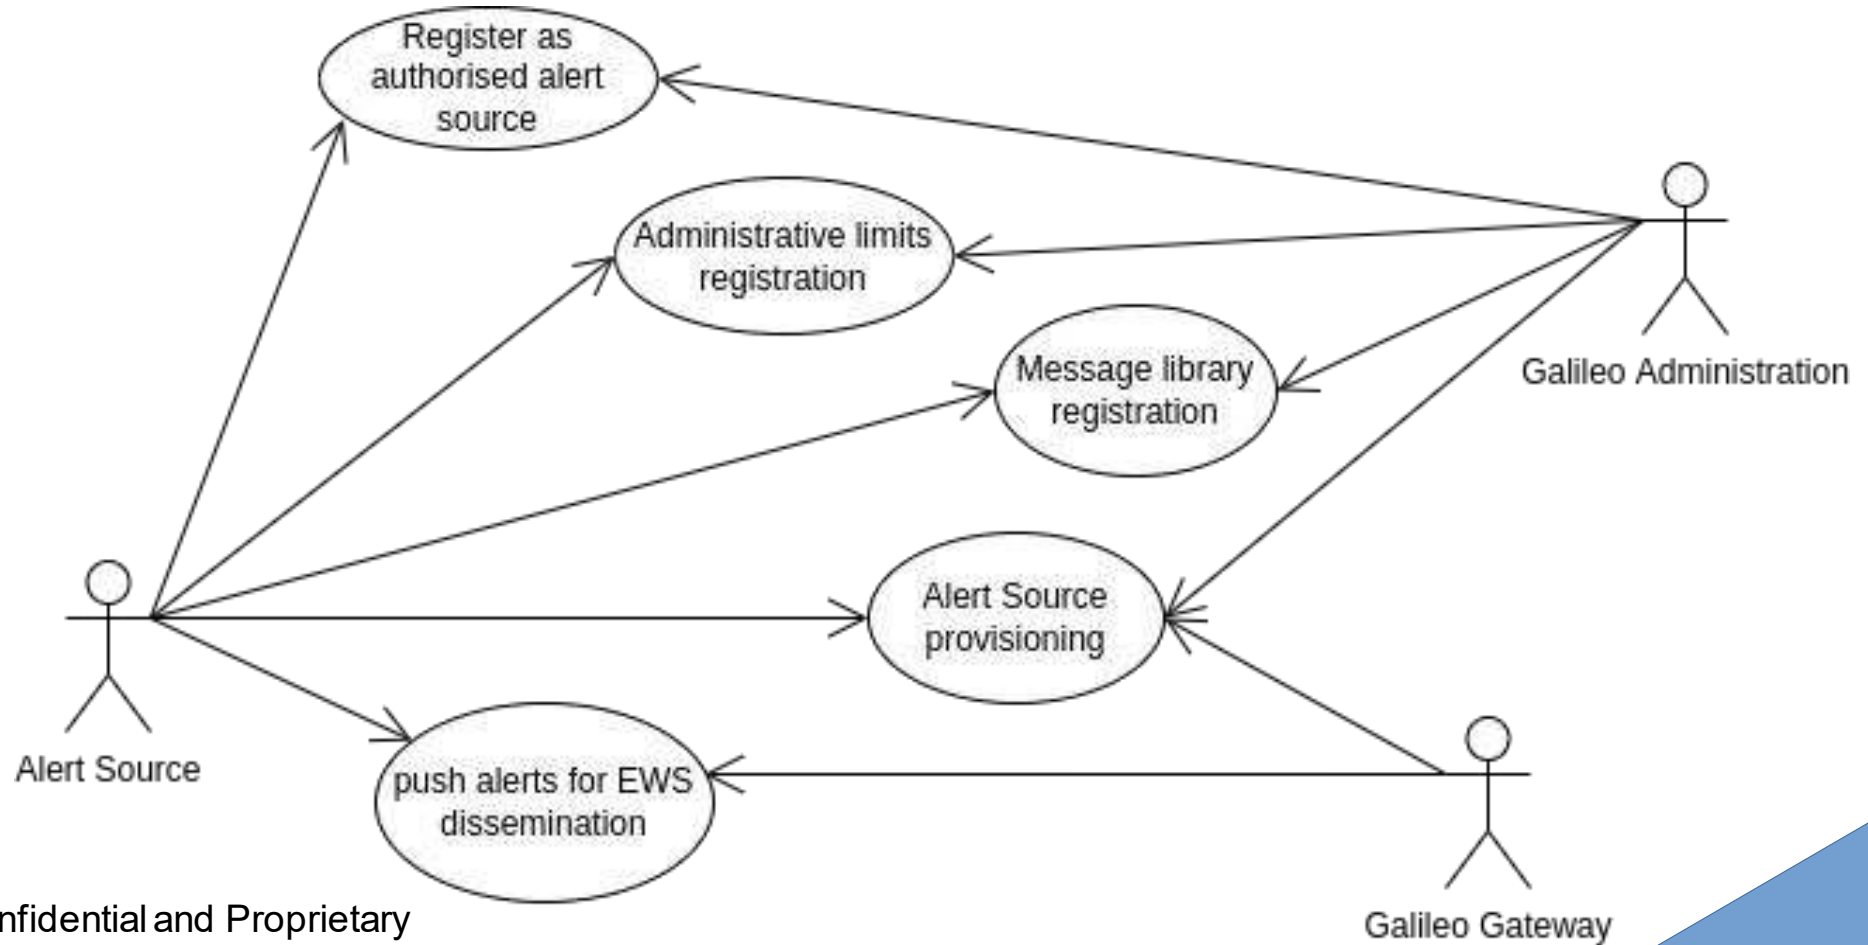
Register as authorised alert source

Administrative limits registration

Message library registration

Galileo Administration

Alert Source provisioning

Alert Source

push alerts for EWS dissemination

Galileo Gateway

nfidential and Proprietary